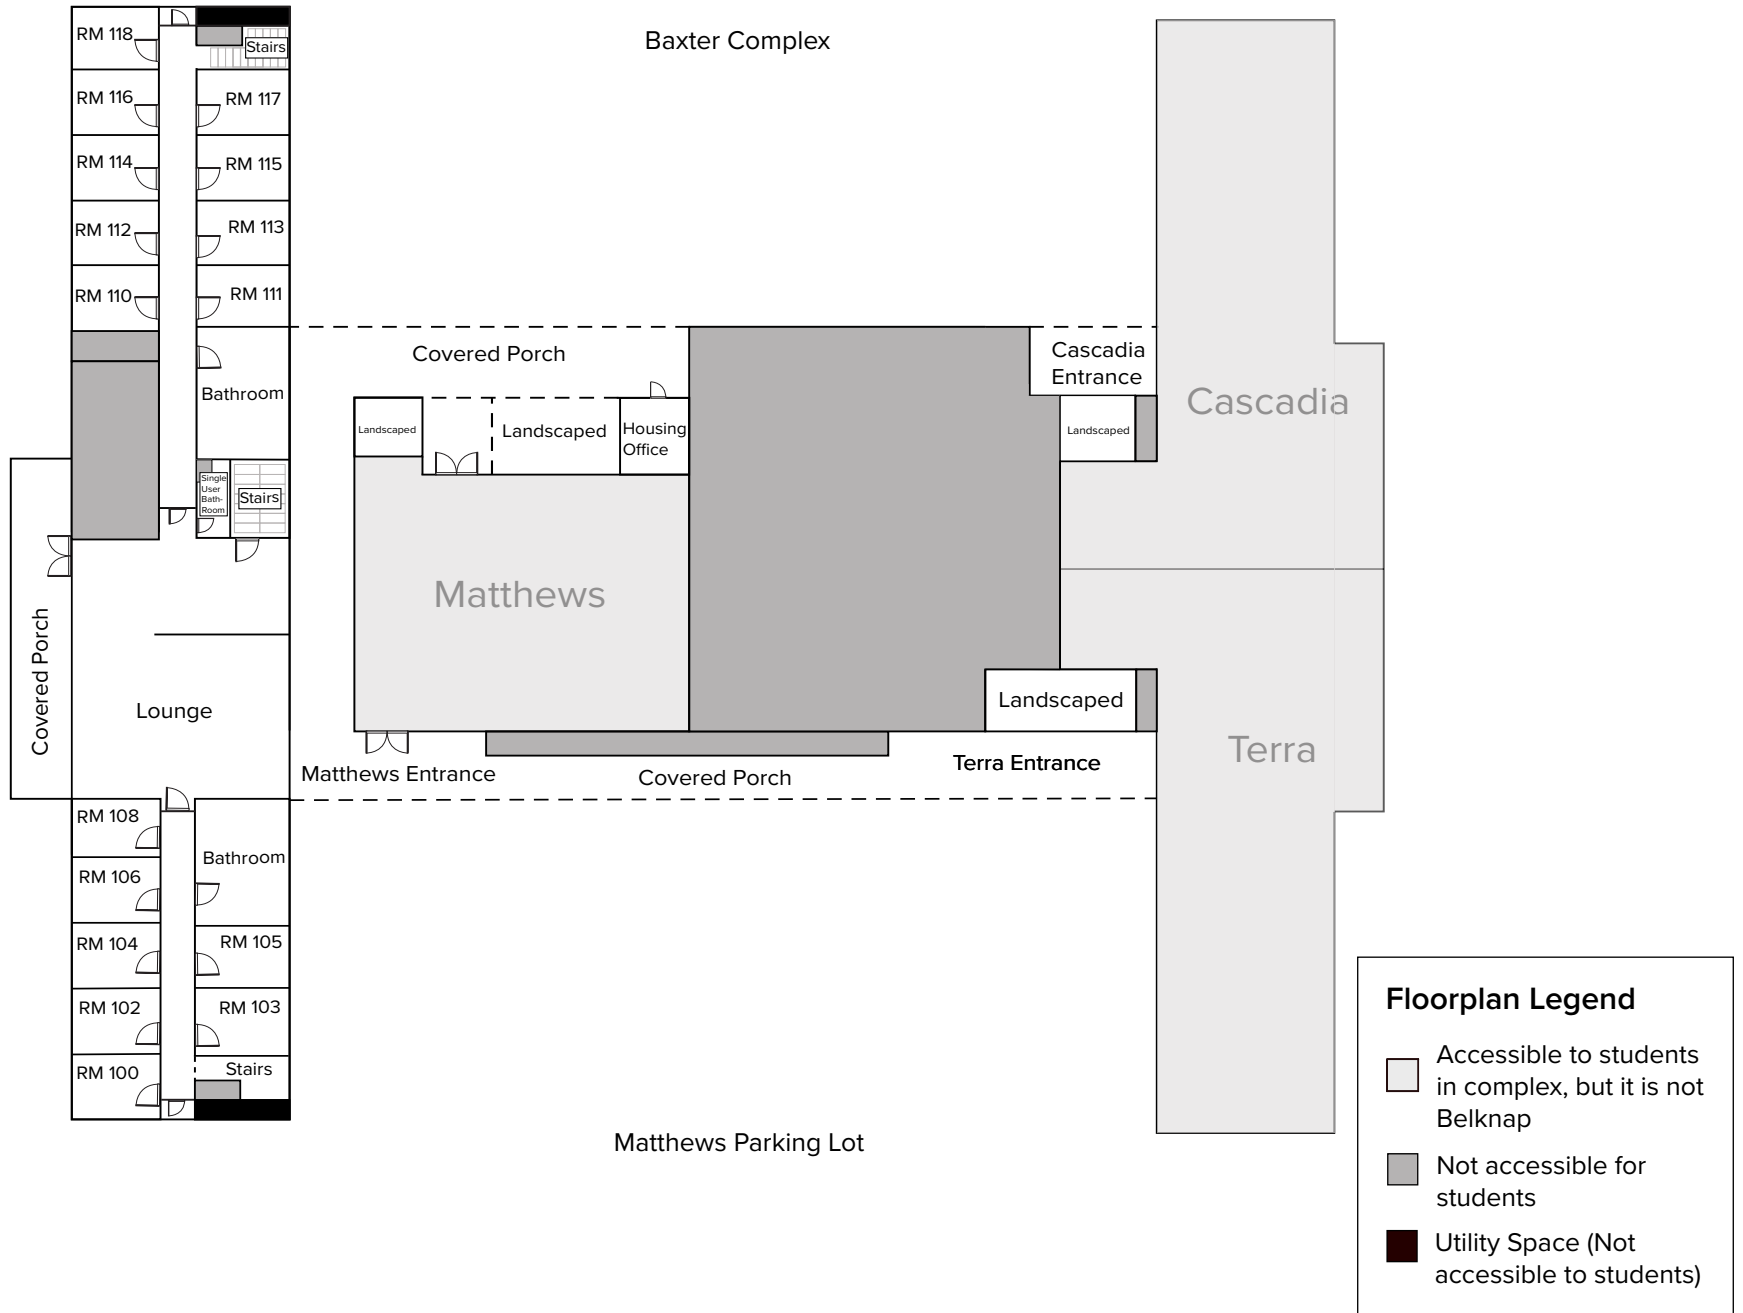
RM 118
Stairs
Baxter Complex
RM 116
RM 117
RM 114
RM 115
RM 112
RM 113
RM 110
RM 111
Covered Porch
Cascadia Entrance
Bathroom
Landscaped
Landscaped
Housing Office
Landscaped
Cascadia
Single User Bath-Room
Stairs
Matthews
Covered Porch
Lounge
Landscaped
Terra
Matthews Entrance
Covered Porch
Terra Entrance
RM 108
Bathroom
RM 106
RM 104
RM 105
RM 102
RM 103
RM 100
Stairs
Matthews Parking Lot

Floorplan Legend
Accessible to students in complex, but it is not Belknap
Not accessible for students
Utility Space (Not accessible to students)